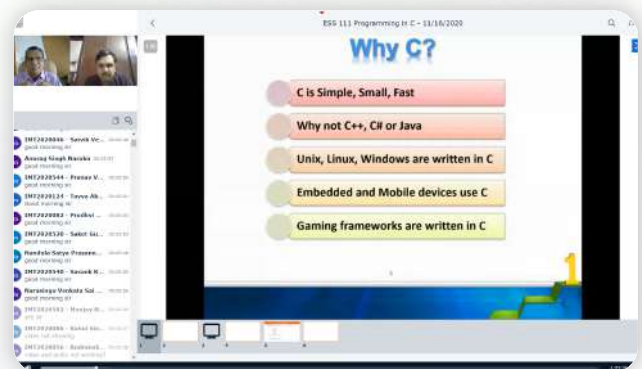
ESS 111 Programming in C - 11/16/2020

Why C?

C is Simple, Small, Fast

Why not C++, C# or Java

Unix, Linux, Windows are written in C

Embedded and Mobile devices use C

Gaming frameworks are written in C

1

IMT2020046 - Sanvik Ve...
good morning sir

Anurag Singh Naruka
good morning sir

IMT2020544 - Pranav V...
good morning sir

IMT2020124 - Tayva Ak...
good morning sir

IMT2020082 - Pradhvi ...
good morning sir

IMT2020530 - Saket Gu...
good morning sir

Nandula Surya Prasann...
good morning sir

IMT2020540 - Vasanth K...
good morning sir

Narasinga Venkata Sai ...
good morning sir

IMT2020502 - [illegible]
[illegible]

IMT2020086 - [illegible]
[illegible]

IMT2020056 - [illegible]
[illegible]